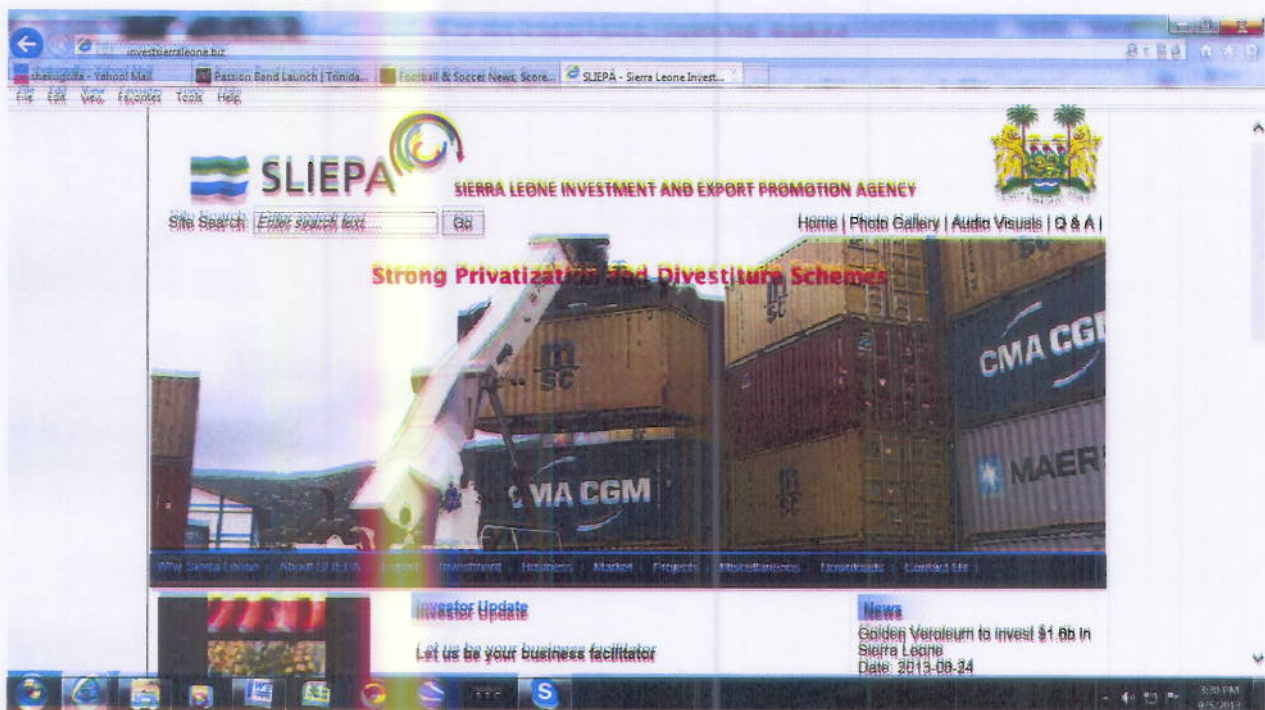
investsierraleone.biz

shekugolla - Yahoo! Mail | Passion Band Launch | Trinida... | Football & Soccer News, Score... | SLIEPA - Sierra Leone Invest...

File Edit View Favorites Tools Help

SLIEPA

SIERRA LEONE INVESTMENT AND EXPORT PROMOTION AGENCY

Site Search Enter search text Go

Home | Photo Gallery | Audio Visuals | Q & A |

Strong Privatization and Divestiture Schemes

MSC

CMA CGM

MAERSK

Why Sierra Leone | About SLIEPA | Export | Investment | Business | Market | Projects | Miscellaneous | Downloads | Contact Us

Investor Update

Let us be your business facilitator

News

Golden Veroleum to invest $1.6b in Sierra Leone
Date: 2013-08-24

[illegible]